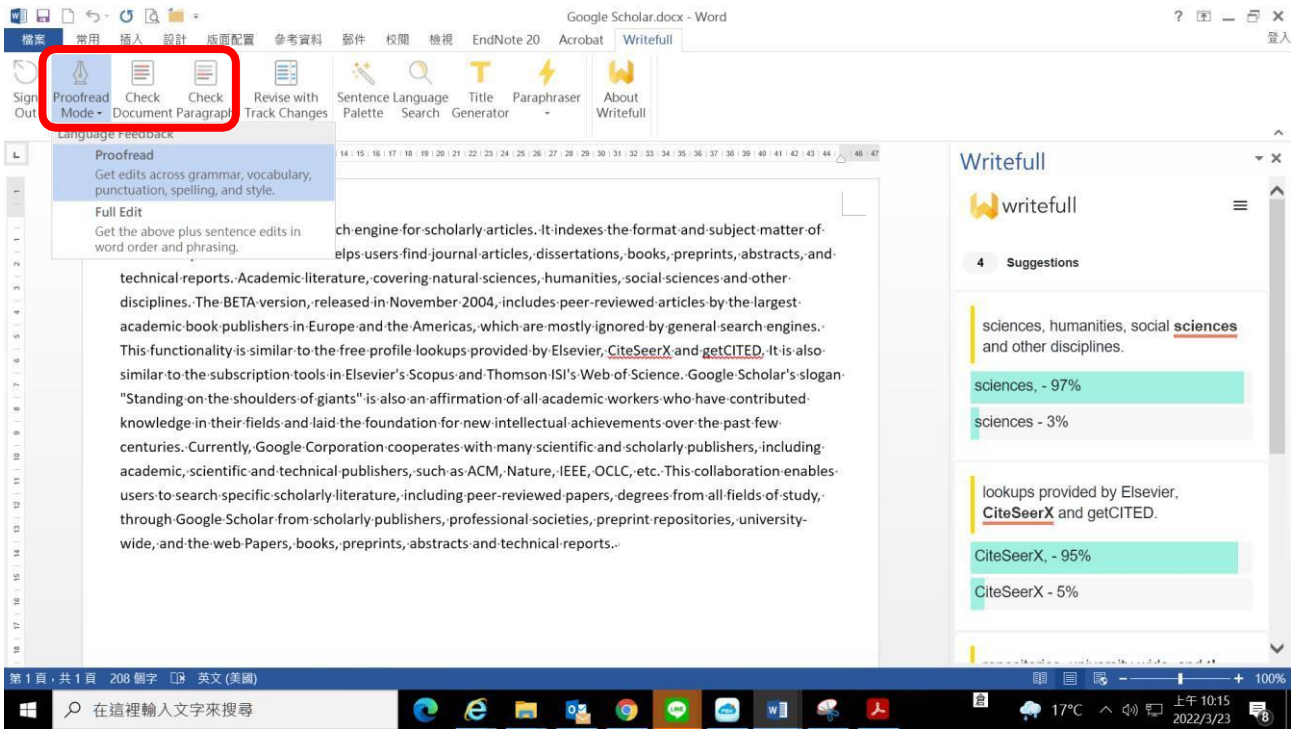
Google Scholar.docx - Word

? 登入

檔案 常用 插入 設計 版面配置 參考資料 郵件 校閱 檢視 EndNote 20 Acrobat Writefull

Sign Out Proofread Mode Check Document Check Paragraph Revise with Track Changes Sentence Palette Language Search Title Generator Paraphraser About Writefull

Language Feedback

Proofread
Get edits across grammar, vocabulary, punctuation, spelling, and style.

Full Edit
Get the above plus sentence edits in word order and phrasing.

ch engine for scholarly articles. It indexes the format and subject matter of elps users find journal articles, dissertations, books, preprints, abstracts, and technical reports. Academic literature, covering natural sciences, humanities, social sciences and other disciplines. The BETA version, released in November 2004, includes peer-reviewed articles by the largest academic book publishers in Europe and the Americas, which are mostly ignored by general search engines. This functionality is similar to the free profile lookups provided by Elsevier, CiteSeerX and getCITED. It is also similar to the subscription tools in Elsevier's Scopus and Thomson ISI's Web of Science. Google Scholar's slogan "Standing on the shoulders of giants" is also an affirmation of all academic workers who have contributed knowledge in their fields and laid the foundation for new intellectual achievements over the past few centuries. Currently, Google Corporation cooperates with many scientific and scholarly publishers, including academic, scientific and technical publishers, such as ACM, Nature, IEEE, OCLC, etc. This collaboration enables users to search specific scholarly literature, including peer-reviewed papers, degrees from all fields of study, through Google Scholar from scholarly publishers, professional societies, preprint repositories, university-wide, and the web Papers, books, preprints, abstracts and technical reports.

Writefull

writefull

4 Suggestions

sciences, humanities, social sciences and other disciplines.

sciences, - 97%

sciences - 3%

lookups provided by Elsevier, CiteSeerX and getCITED.

CiteSeerX, - 95%

CiteSeerX - 5%

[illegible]

第1頁，共1頁 208 個字 英文 (美國) 100%

在這裡輸入文字來搜尋

17°C 上午 10:15 2022/3/23